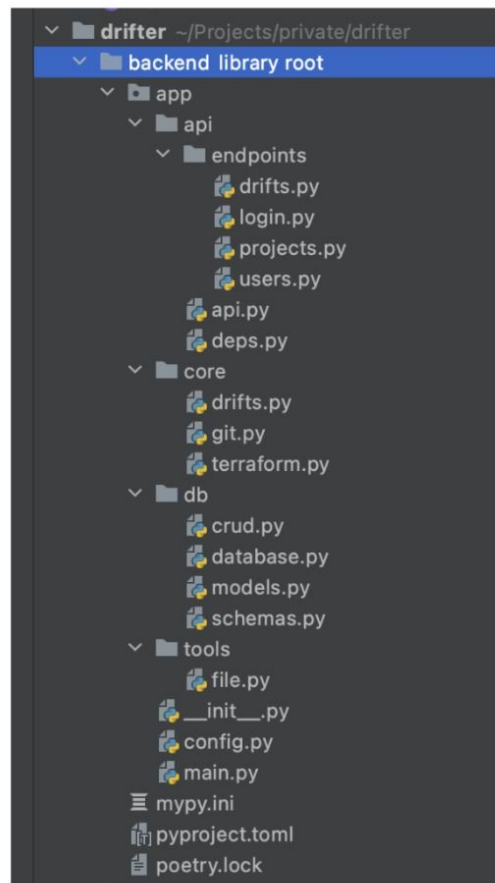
drifter ~/Projects/private/drifter
backend library root
app
api
endpoints
drifts.py
login.py
projects.py
users.py
api.py
deps.py
core
drifts.py
git.py
terraform.py
db
crud.py
database.py
models.py
schemas.py
tools
file.py
\_\_init\_\_.py
config.py
main.py
mypy.ini
pyproject.toml
poetry.lock